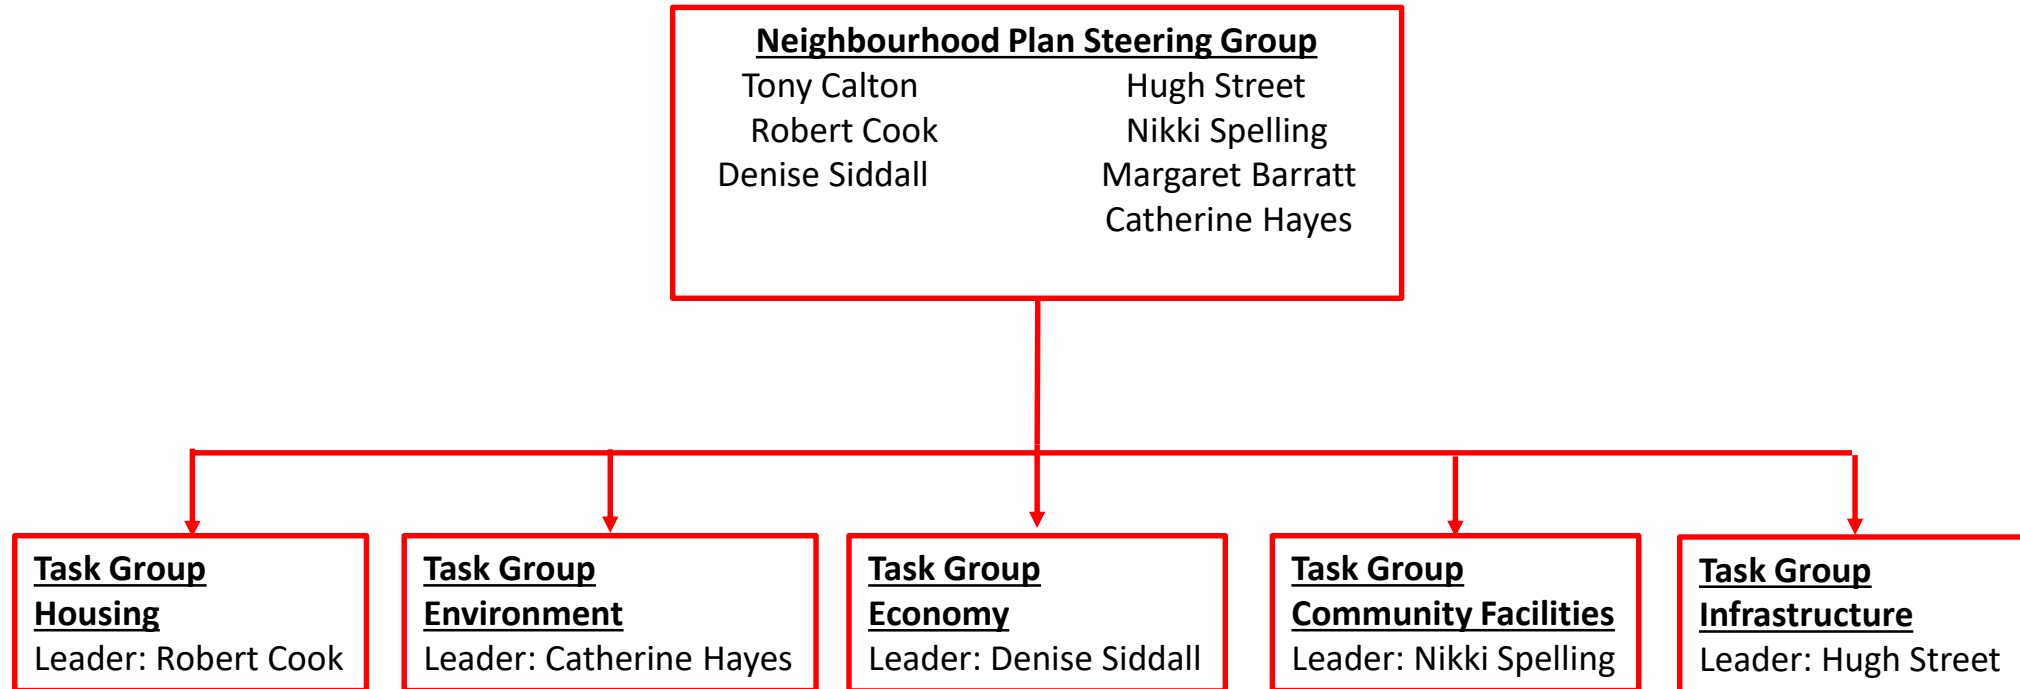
Neighbourhood Plan Steering Group

Tony Calton
Robert Cook
Denise Siddall

Hugh Street
Nikki Spelling
Margaret Barratt
Catherine Hayes

Task Group
Housing
Leader: Robert Cook

Task Group
Environment
Leader: Catherine Hayes

Task Group
Economy
Leader: Denise Siddall

Task Group
Community Facilities
Leader: Nikki Spelling

Task Group
Infrastructure
Leader: Hugh Street